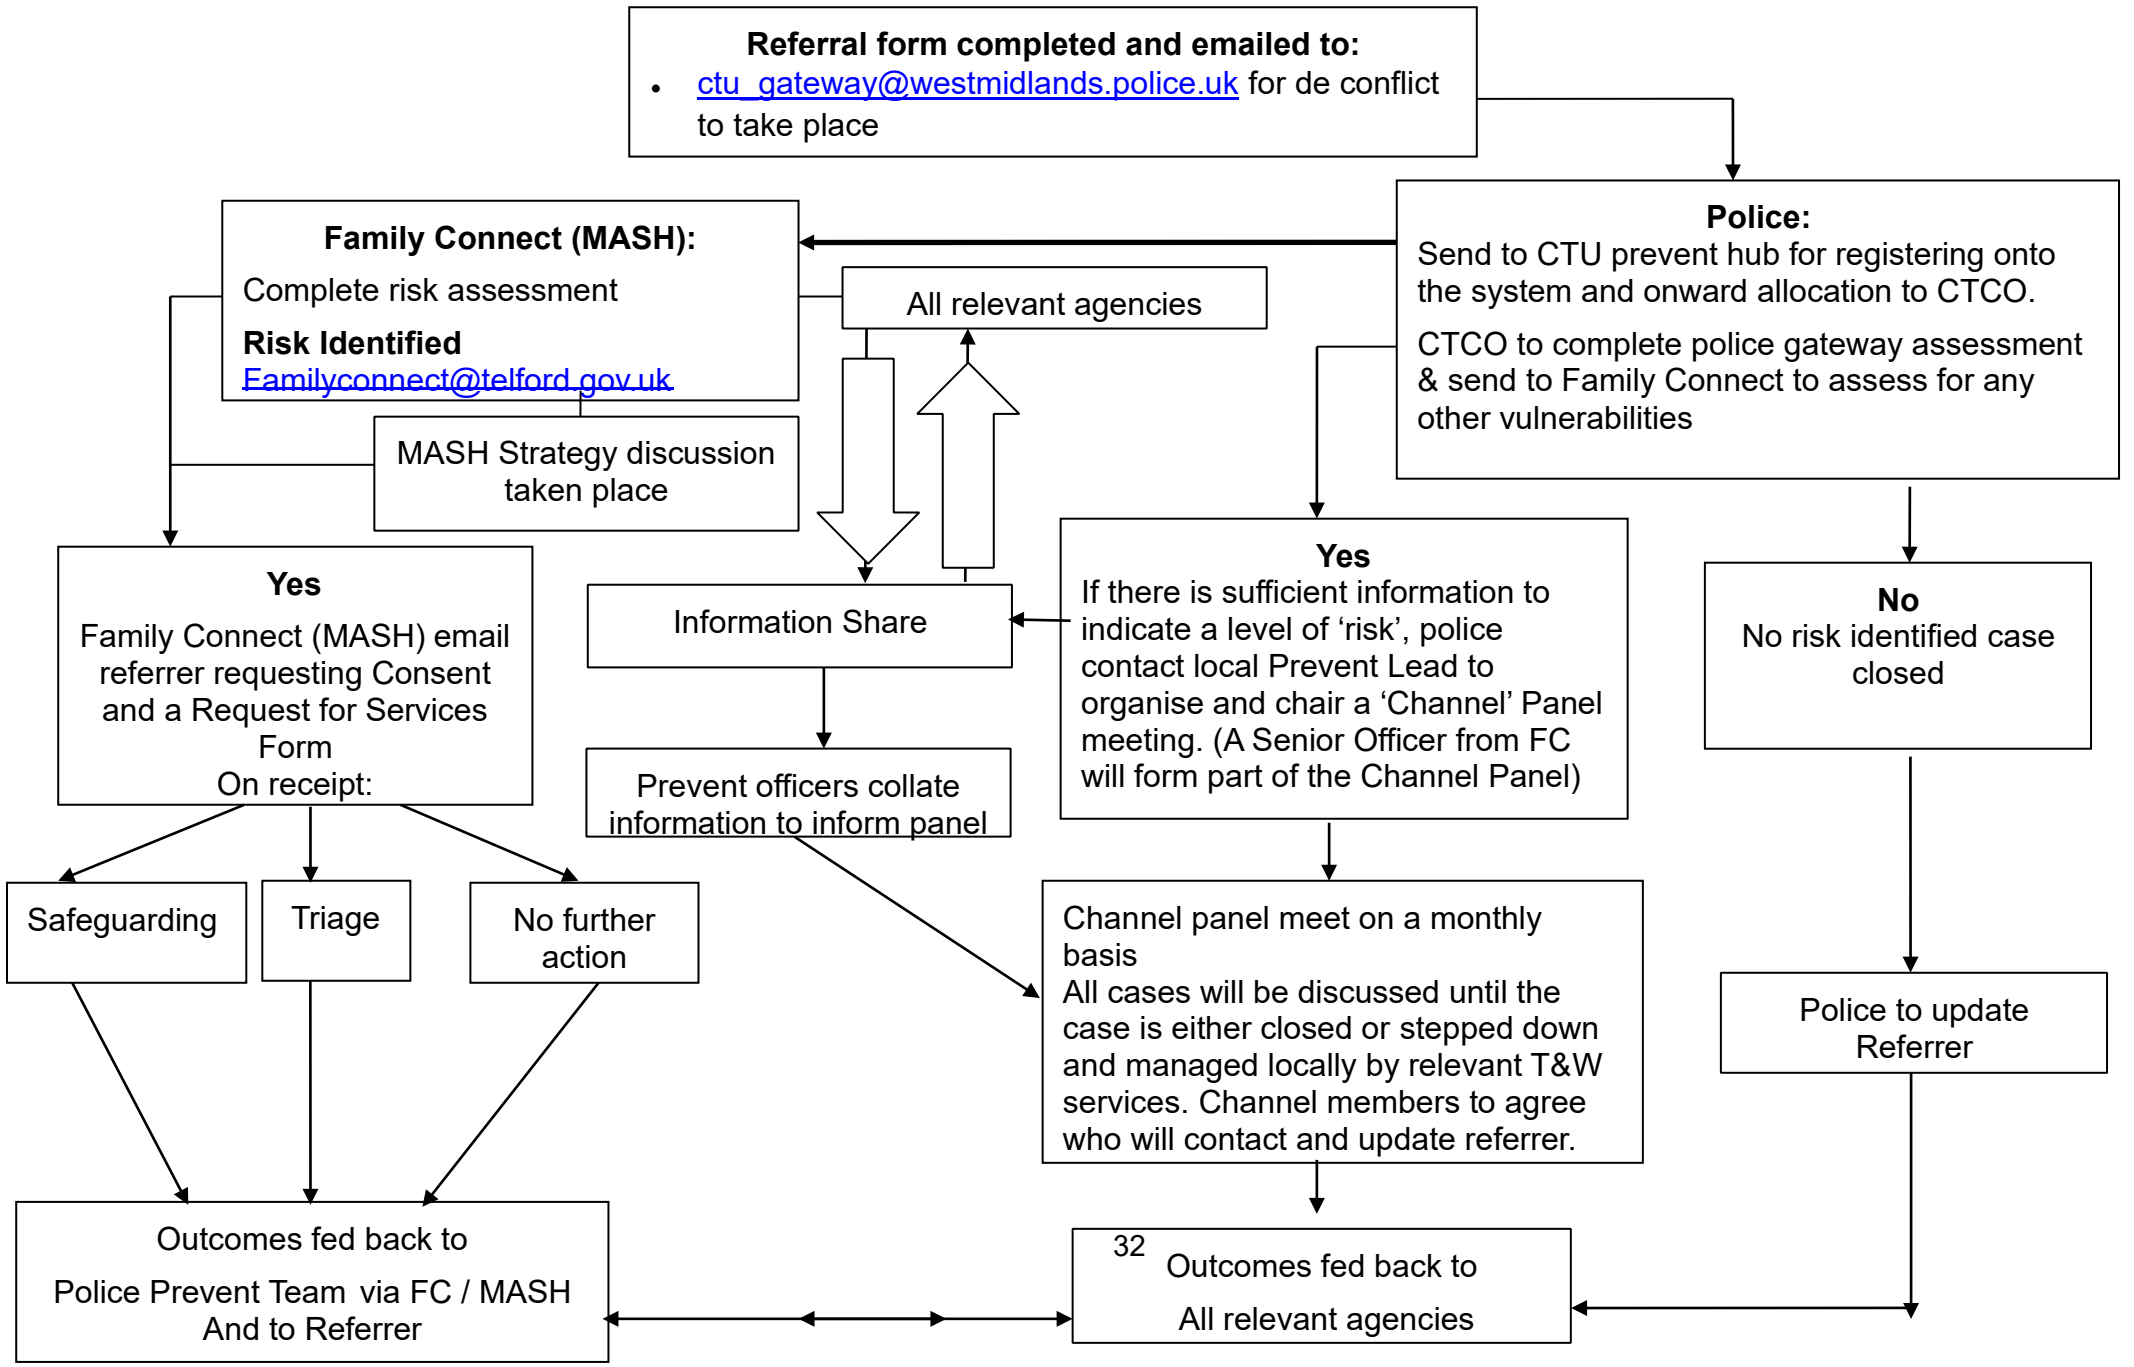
**Referral form completed and emailed to:**

• ctu_gateway@westmidlands.police.uk for de conflict to take place

**Police:**
Send to CTU prevent hub for registering onto the system and onward allocation to CTCO.

CTCO to complete police gateway assessment & send to Family Connect to assess for any other vulnerabilities

**Family Connect (MASH):**
Complete risk assessment

**Risk Identified**
Familyconnect@telford.gov.uk

All relevant agencies

MASH Strategy discussion taken place

**Yes**
Family Connect (MASH) email referrer requesting Consent and a Request for Services Form
On receipt:

Information Share

Prevent officers collate information to inform panel

**Yes**
If there is sufficient information to indicate a level of 'risk', police contact local Prevent Lead to organise and chair a 'Channel' Panel meeting. (A Senior Officer from FC will form part of the Channel Panel)

**No**
No risk identified case closed

Safeguarding

Triage

No further action

Channel panel meet on a monthly basis
All cases will be discussed until the case is either closed or stepped down and managed locally by relevant T&W services. Channel members to agree who will contact and update referrer.

Police to update Referrer

Outcomes fed back to

Police Prevent Team via FC / MASH
And to Referrer

32

Outcomes fed back to

All relevant agencies